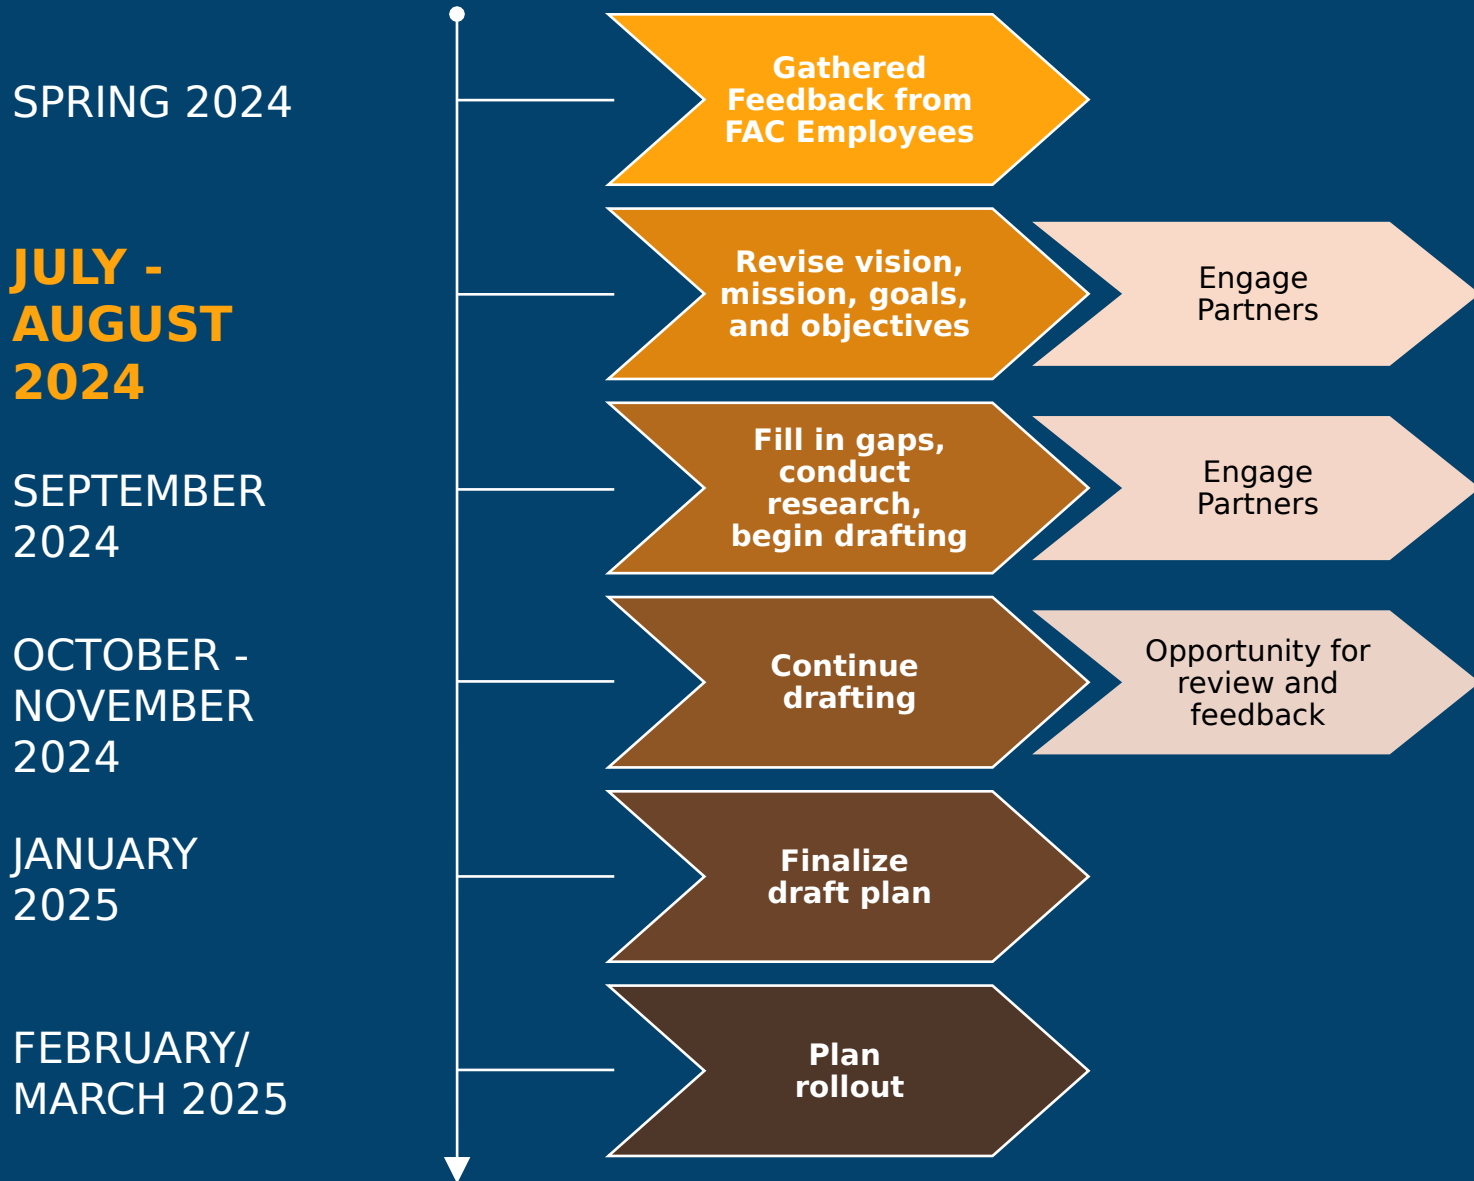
SPRING 2024

Gathered Feedback from FAC Employees

JULY - AUGUST 2024

Revise vision, mission, goals, and objectives

Engage Partners

SEPTEMBER 2024

Fill in gaps, conduct research, begin drafting

Engage Partners

OCTOBER - NOVEMBER 2024

Continue drafting

Opportunity for review and feedback

JANUARY 2025

Finalize draft plan

FEBRUARY/ MARCH 2025

Plan rollout